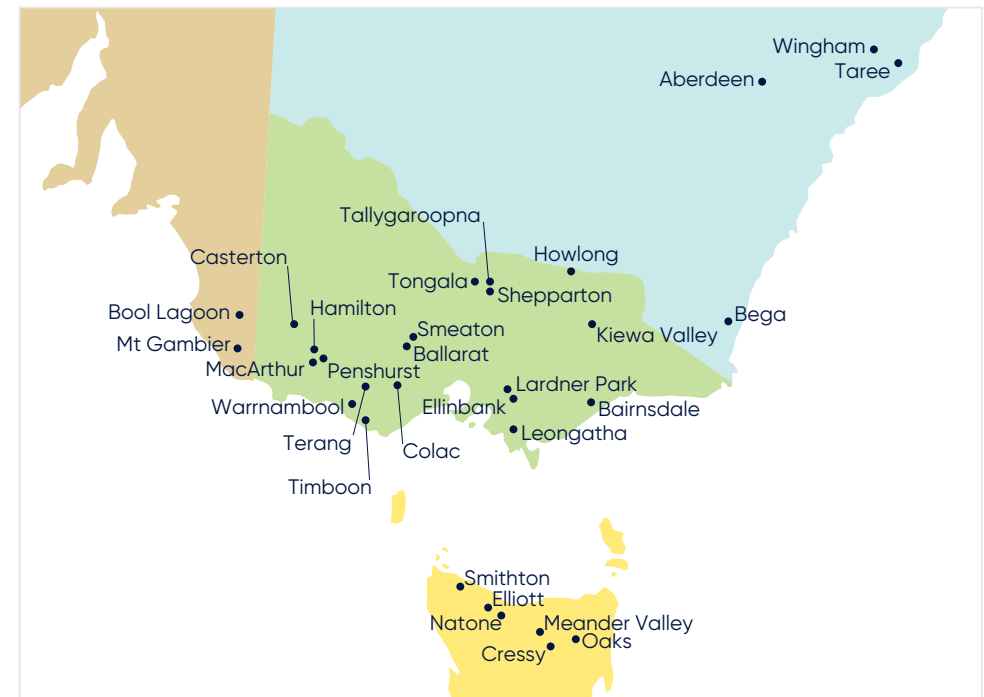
Wingham
Taree
Aberdeen
Tallygaroopna
Howlong
Casterton
Tongala
Shepparton
Hamilton
Bool Lagoon
Bega
Smeaton
Kiewa Valley
Mt Gambier
Ballarat
MacArthur
Penshurst
Lardner Park
Warrnambool
Ellinbank
Bairnsdale
Leongatha
Terang
Colac
Timboon
Smithton
Elliott
Natone
Meander Valley
Oaks
Cressy